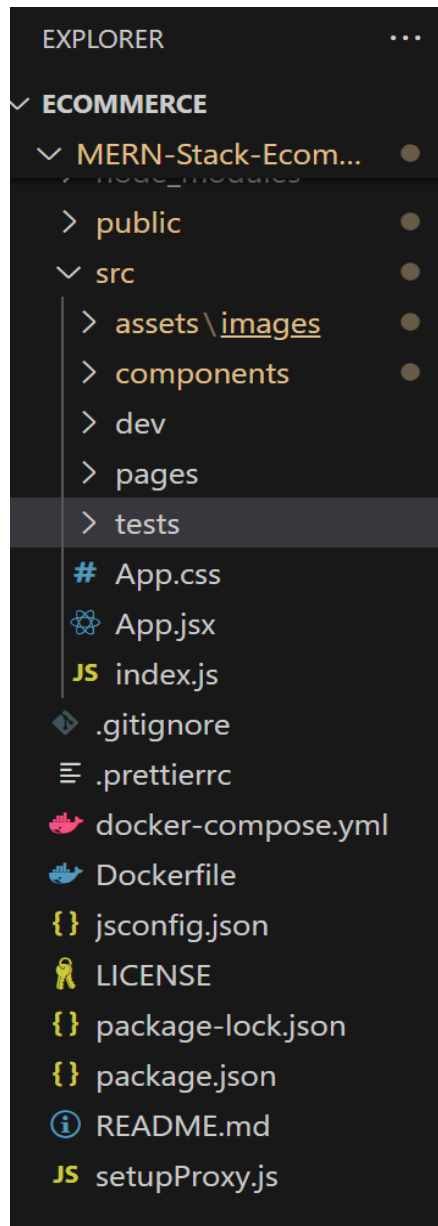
EXPLORER ...

ECOMMERCE

MERN-Stack-Ecom...

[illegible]

public

src

assets\images

components

dev

pages

tests

# App.css

App.jsx

JS index.js

.gitignore

.prettierrc

docker-compose.yml

Dockerfile

{} jsconfig.json

LICENSE

{} package-lock.json

{} package.json

README.md

JS setupProxy.js